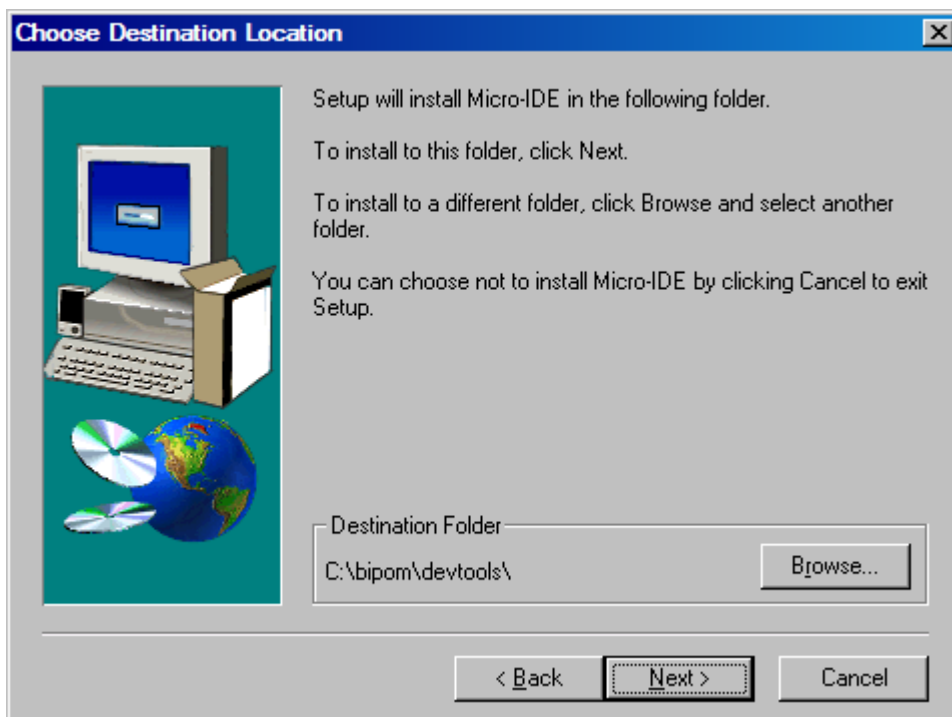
Choose Destination Location

Setup will install Micro-IDE in the following folder.

To install to this folder, click Next.

To install to a different folder, click Browse and select another folder.

You can choose not to install Micro-IDE by clicking Cancel to exit Setup.

Destination Folder

C:\bipom\devtools\

Browse...

< Back

Next >

Cancel